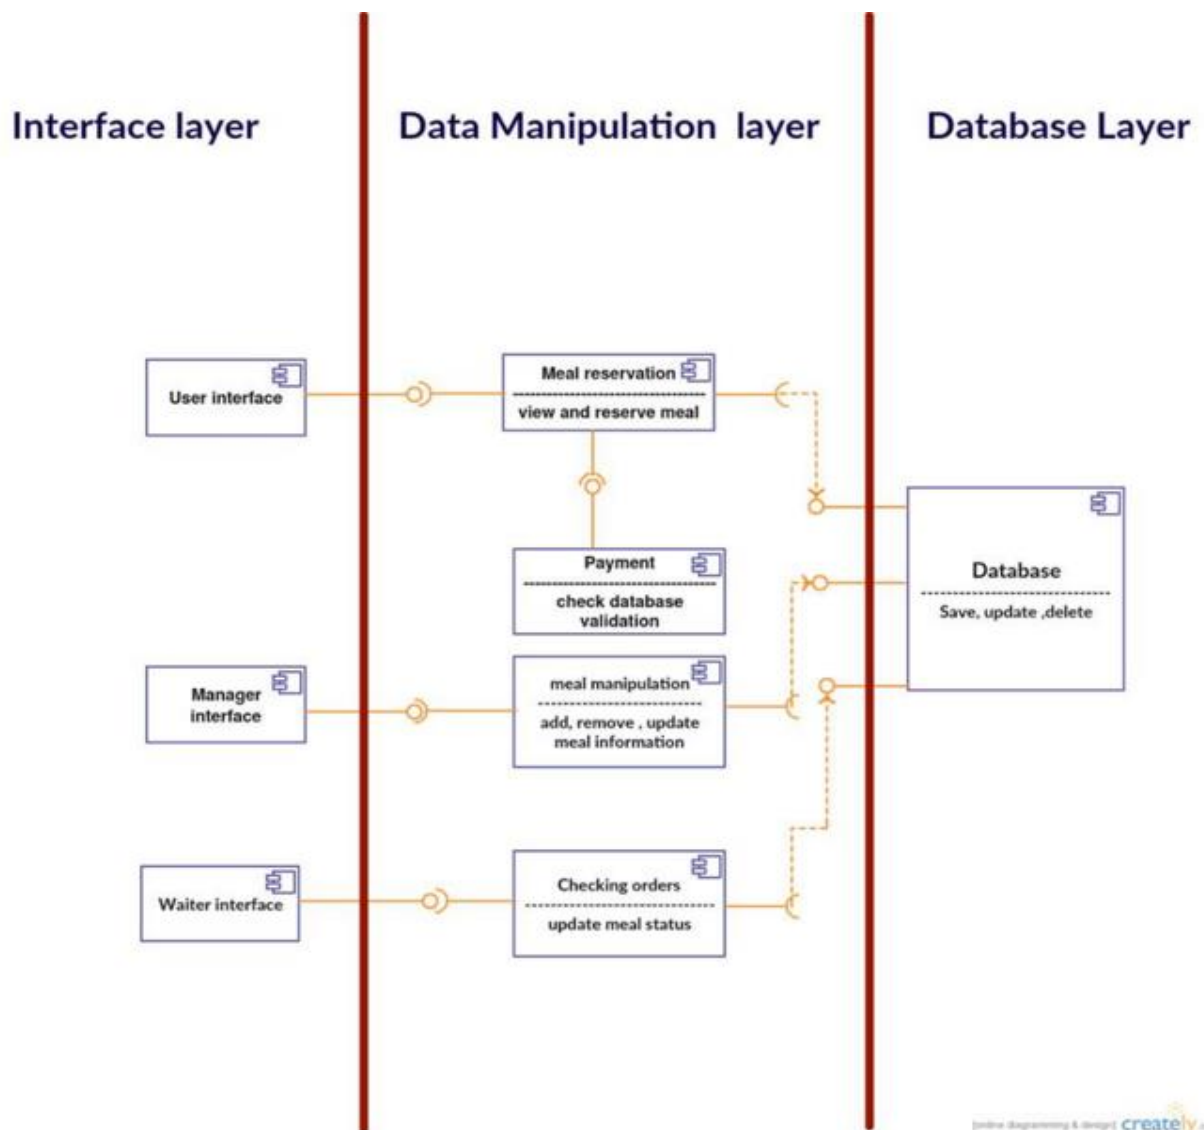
Interface layer

Data Manipulation layer

Database Layer

User interface

Meal reservation

view and reserve meal

Payment

check database validation

Database

Save, update ,delete

Manager interface

meal manipulation

add, remove , update meal information

Waiter interface

Checking orders

update meal status

[online diagramming & design] creately